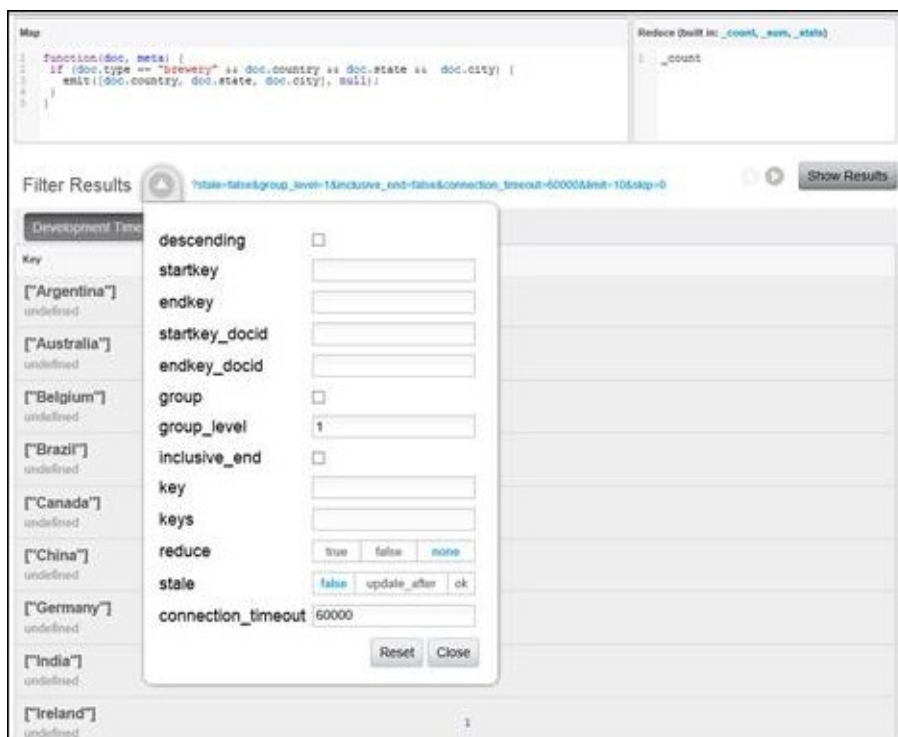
Map

1 function(doc, meta) {
2 if (doc.type == "brewery" && doc.country && doc.state && doc.city) {
3 emit([doc.country, doc.state, doc.city], null);
4 }
5 }

Reduce (built in: _count, _sum, _stats)

1 _count

Filter Results

?stale=false&group_level=1&inclusive_end=false&connection_timeout=60000&limit=10&skip=0

Show Results

Development Time

Key

["Argentina"]
undefined

["Australia"]
undefined

["Belgium"]
undefined

["Brazil"]
undefined

["Canada"]
undefined

["China"]
undefined

["Germany"]
undefined

["India"]
undefined

["Ireland"]
undefined

1

descending
startkey
endkey
startkey_docid
endkey_docid
group
group_level 1
inclusive_end
key
keys
reduce true false none
stale false update_after ok
connection_timeout 60000

Reset Close